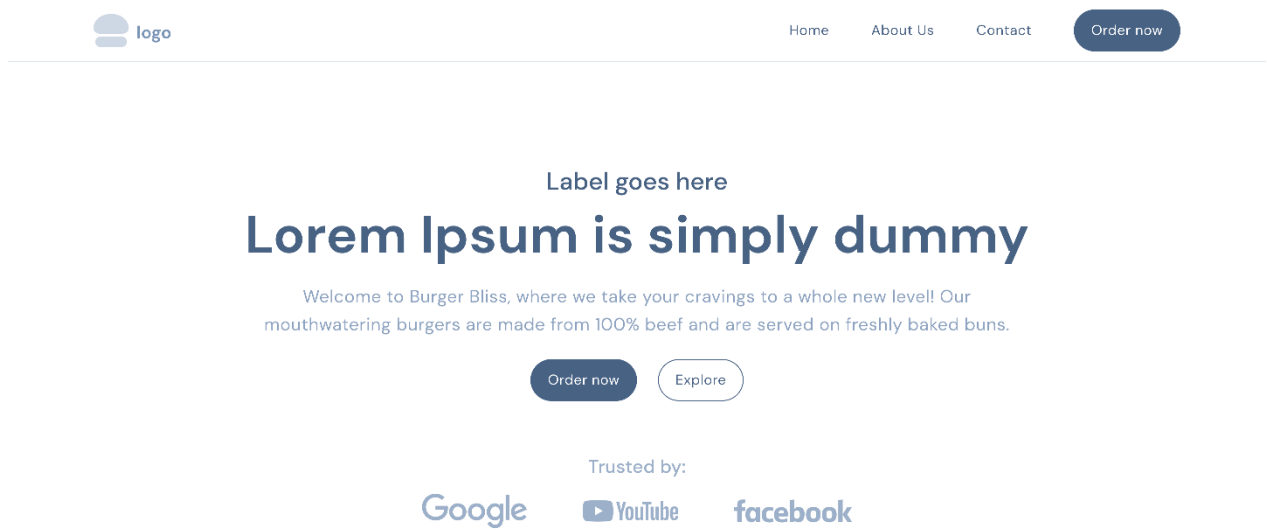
logo

Home About Us Contact Order now

Label goes here

Lorem Ipsum is simply dummy

Welcome to Burger Bliss, where we take your cravings to a whole new level! Our mouthwatering burgers are made from 100% beef and are served on freshly baked buns.

Order now Explore

Trusted by:

Google YouTube facebook